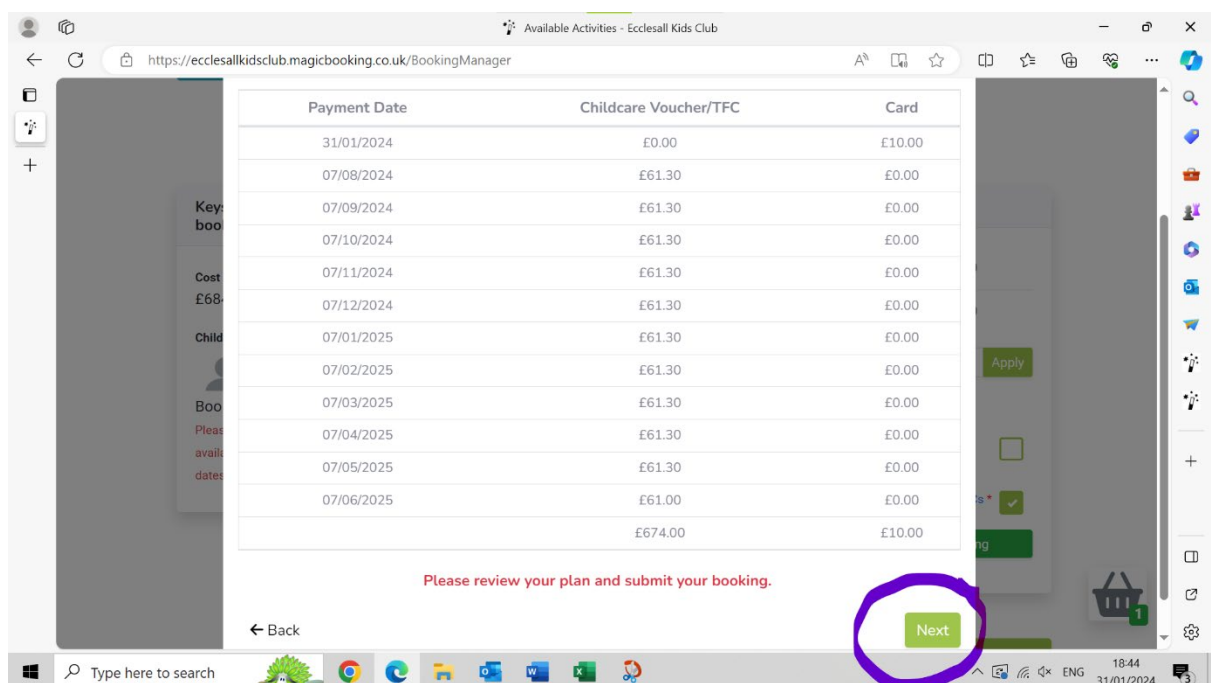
Available Activities - Ecclesall Kids Club

https://ecclesallkidsclub.magicbooking.co.uk/BookingManager

| Payment Date | Childcare Voucher/TFC | Card |
|---|---|---|
| 31/01/2024 | £0.00 | £10.00 |
| 07/08/2024 | £61.30 | £0.00 |
| 07/09/2024 | £61.30 | £0.00 |
| 07/10/2024 | £61.30 | £0.00 |
| 07/11/2024 | £61.30 | £0.00 |
| 07/12/2024 | £61.30 | £0.00 |
| 07/01/2025 | £61.30 | £0.00 |
| 07/02/2025 | £61.30 | £0.00 |
| 07/03/2025 | £61.30 | £0.00 |
| 07/04/2025 | £61.30 | £0.00 |
| 07/05/2025 | £61.30 | £0.00 |
| 07/06/2025 | £61.00 | £0.00 |
| | £674.00 | £10.00 |

Please review your plan and submit your booking.

← Back

Next

Key: boo

Cost £68

Child

Boo Pleas avail dates

Apply

ng

1

Type here to search

ENG 18:44 31/01/2024

3